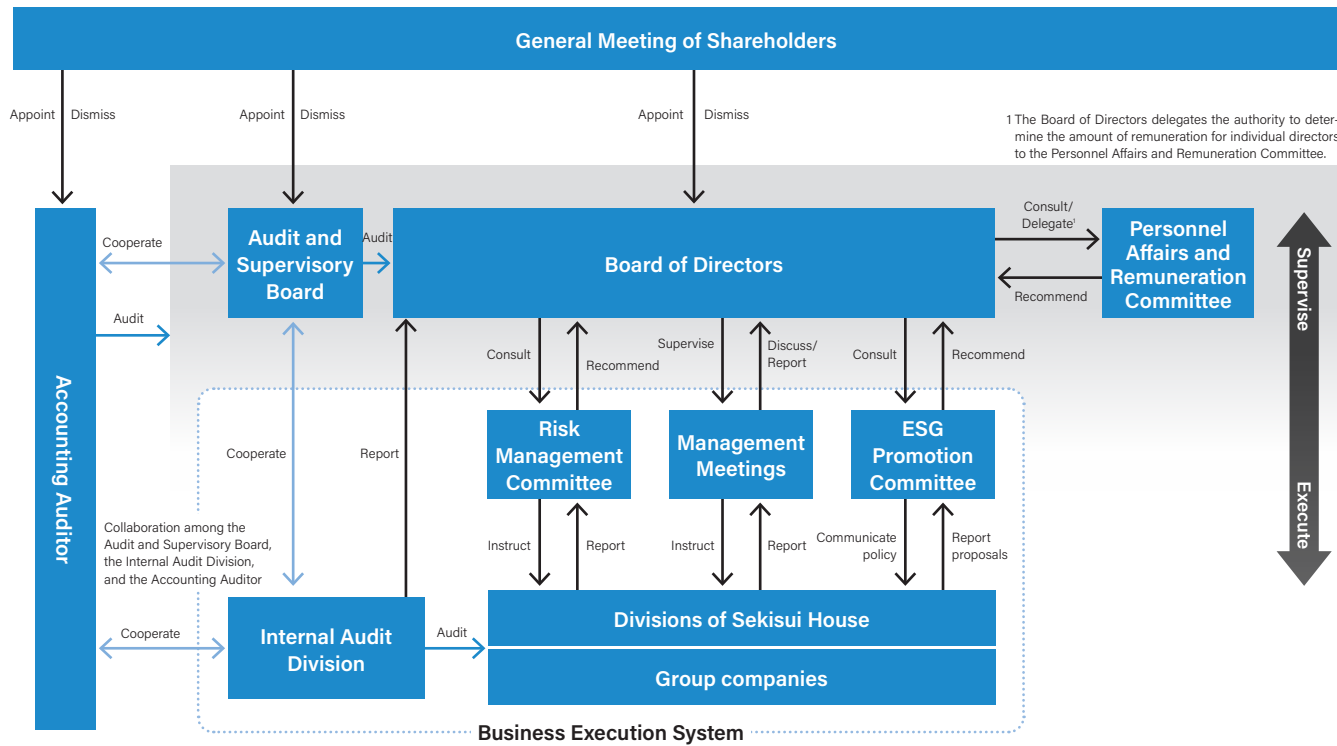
General Meeting of Shareholders

Appoint Dismiss

Appoint Dismiss

Appoint Dismiss

1 The Board of Directors delegates the authority to determine the amount of remuneration for individual directors to the Personnel Affairs and Remuneration Committee.

Accounting Auditor

Cooperate

Audit

Audit and Supervisory Board

Audit

Board of Directors

Consult/ Delegate¹

Recommend

Personnel Affairs and Remuneration Committee

Supervise

Execute

Consult

Recommend

Supervise

Discuss/ Report

Consult

Recommend

Cooperate

Report

Risk Management Committee

Management Meetings

ESG Promotion Committee

Collaboration among the Audit and Supervisory Board, the Internal Audit Division, and the Accounting Auditor

Instruct

Report

Instruct

Report

Communicate policy

Report proposals

Cooperate

Internal Audit Division

Audit

Divisions of Sekisui House

Group companies

Business Execution System